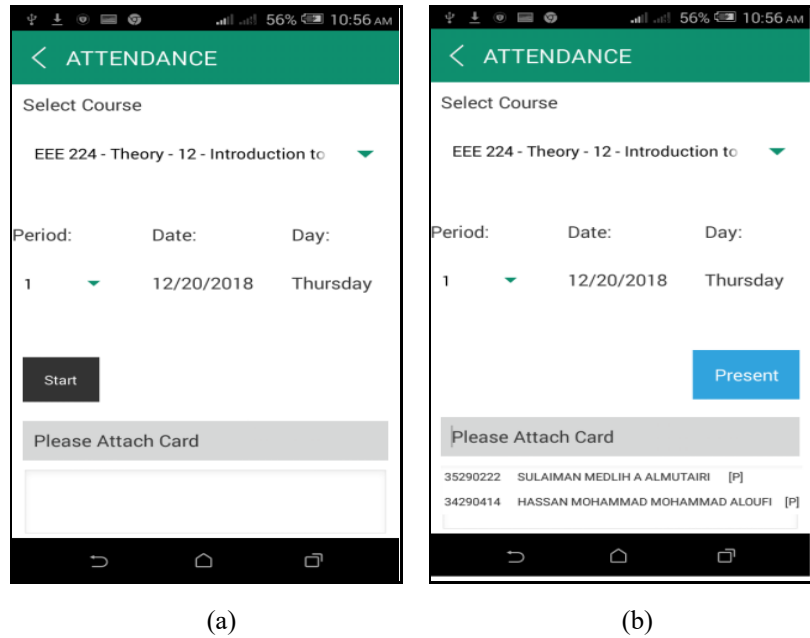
56% 10:56 AM

ATTENDANCE

Select Course

EEE 224 - Theory - 12 - Introduction to

Period:

Date:

Day:

1

12/20/2018

Thursday

Start

Please Attach Card

(a)

56% 10:56 AM

ATTENDANCE

Select Course

EEE 224 - Theory - 12 - Introduction to

Period:

Date:

Day:

1

12/20/2018

Thursday

Present

Please Attach Card

35290222 SULAIMAN MEDLIH A ALMUTAIRI [P]

34290414 HASSAN MOHAMMAD MOHAMMAD ALOUFI [P]

(b)